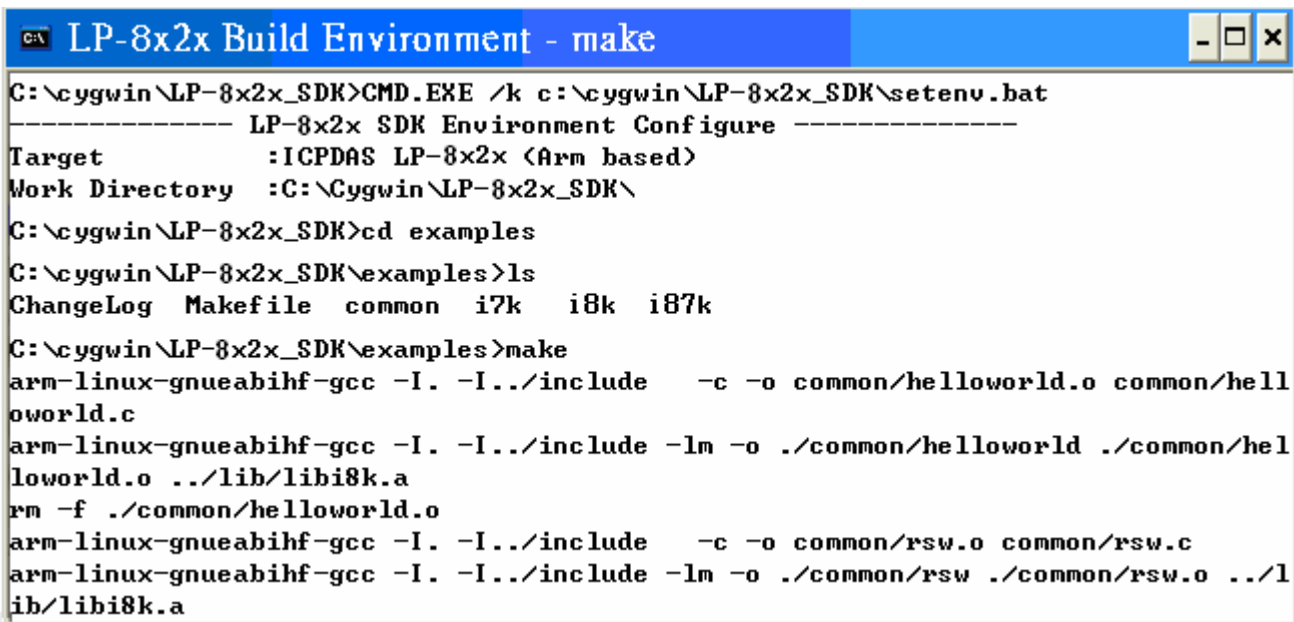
LP-8x2x Build Environment - make

C:\cygwin\LP-8x2x_SDK>CMD.EXE /k c:\cygwin\LP-8x2x_SDK\setenv.bat
-------------- LP-8x2x SDK Environment Configure --------------
Target :ICPDAS LP-8x2x (Arm based)
Work Directory :C:\Cygwin\LP-8x2x_SDK\

C:\cygwin\LP-8x2x_SDK>cd examples

C:\cygwin\LP-8x2x_SDK\examples>ls
ChangeLog Makefile common i7k i8k i87k

C:\cygwin\LP-8x2x_SDK\examples>make
arm-linux-gnueabihf-gcc -I. -I../include -c -o common/helloworld.o common/helloworld.c
arm-linux-gnueabihf-gcc -I. -I../include -lm -o ./common/helloworld ./common/helloworld.o ../lib/libi8k.a
rm -f ./common/helloworld.o
arm-linux-gnueabihf-gcc -I. -I../include -c -o common/rsw.o common/rsw.c
arm-linux-gnueabihf-gcc -I. -I../include -lm -o ./common/rsw ./common/rsw.o ../lib/libi8k.a